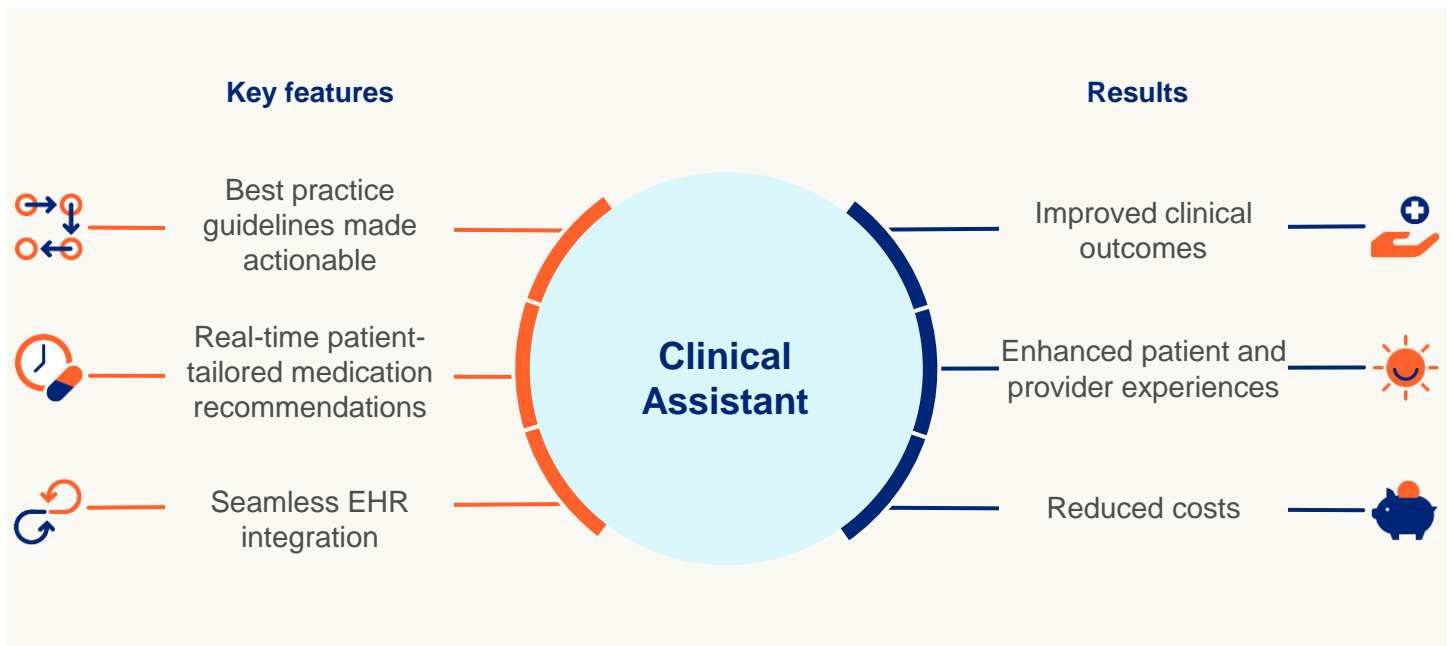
Key features

Best practice guidelines made actionable

Real-time patient-tailored medication recommendations

Seamless EHR integration

Clinical Assistant

Results

Improved clinical outcomes

Enhanced patient and provider experiences

Reduced costs